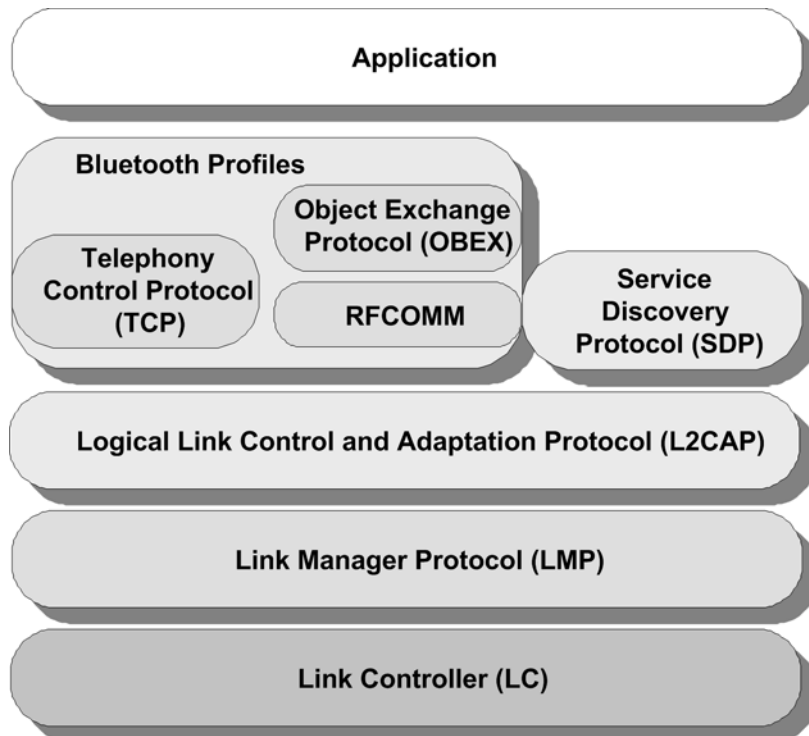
Application

Bluetooth Profiles

Object Exchange Protocol (OBEX)

Telephony Control Protocol (TCP)

RFCOMM

Service Discovery Protocol (SDP)

Logical Link Control and Adaptation Protocol (L2CAP)

Link Manager Protocol (LMP)

Link Controller (LC)